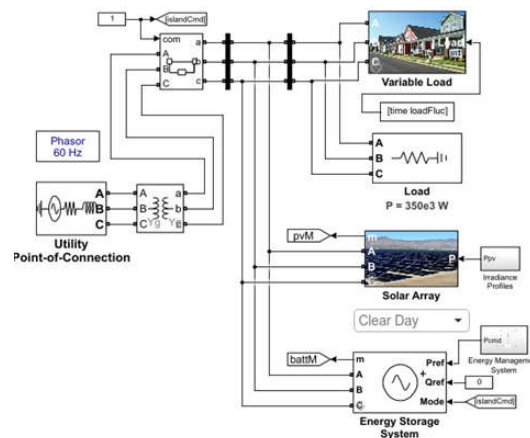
1
[islandCmd]
com
a
A
b
B
c
C
A
B
C
Variable Load
[time loadFluc]
Phasor
60 Hz
A
B
C
Load
P = 350e3 W
A
B
C
A
B
C
Yg
a
b
c
Yg
Utility
Point-of-Connection
pvM
m
A
B
C
P
Ppv
Irradiance Profiles
Solar Array
Clear Day
Pcmd
Energy Management System
battM
m
A
B
C
Pref
Qref
Mode
0
[islandCmd]
Energy Storage
System